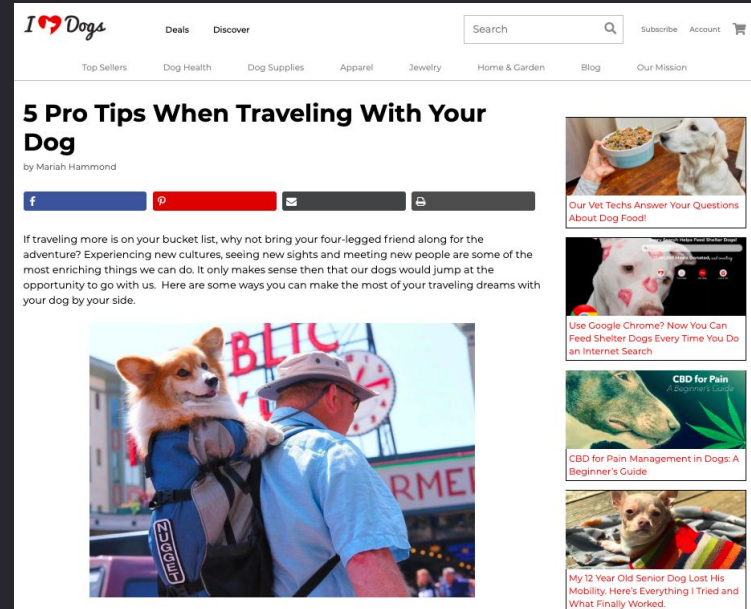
I ❤ Dogs

Deals Discover

Search

Subscribe Account

Top Sellers Dog Health Dog Supplies Apparel Jewelry Home & Garden Blog Our Mission

5 Pro Tips When Traveling With Your Dog

by Mariah Hammond

If traveling more is on your bucket list, why not bring your four-legged friend along for the adventure? Experiencing new cultures, seeing new sights and meeting new people are some of the most enriching things we can do. It only makes sense then that our dogs would jump at the opportunity to go with us. Here are some ways you can make the most of your traveling dreams with your dog by your side.

BLIC

RMEI

NUGGET

Our Vet Techs Answer Your Questions About Dog Food!

Use Google Chrome? Now You Can Feed Shelter Dogs Every Time You Do an Internet Search

CBD for Pain
A Beginner's Guide

CBD for Pain Management in Dogs: A Beginner's Guide

My 12 Year Old Senior Dog Lost His Mobility. Here's Everything I Tried and What Finally Worked.